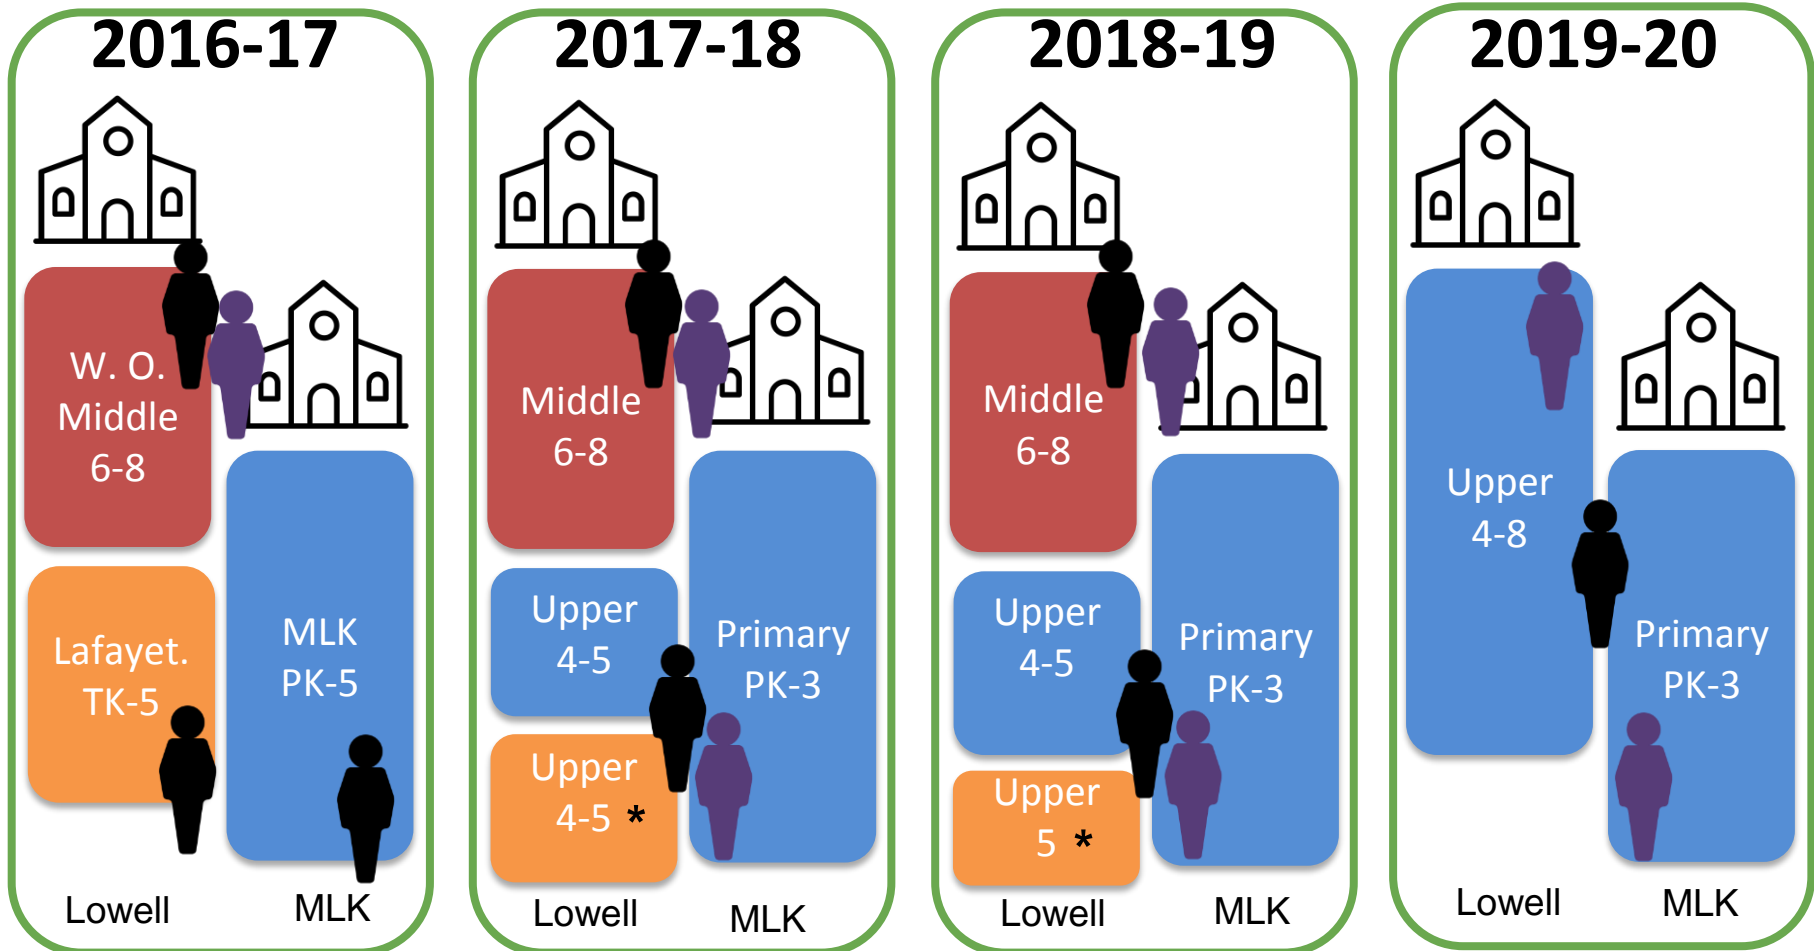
2016-17

W. O. Middle 6-8

Lafayet. TK-5

MLK PK-5

Lowell

MLK

2017-18

Middle 6-8

Upper 4-5

Upper 4-5 *

Primary PK-3

Lowell

MLK

2018-19

Middle 6-8

Upper 4-5

Upper 5 *

Primary PK-3

Lowell

MLK

2019-20

Upper 4-8

Primary PK-3

Lowell

MLK